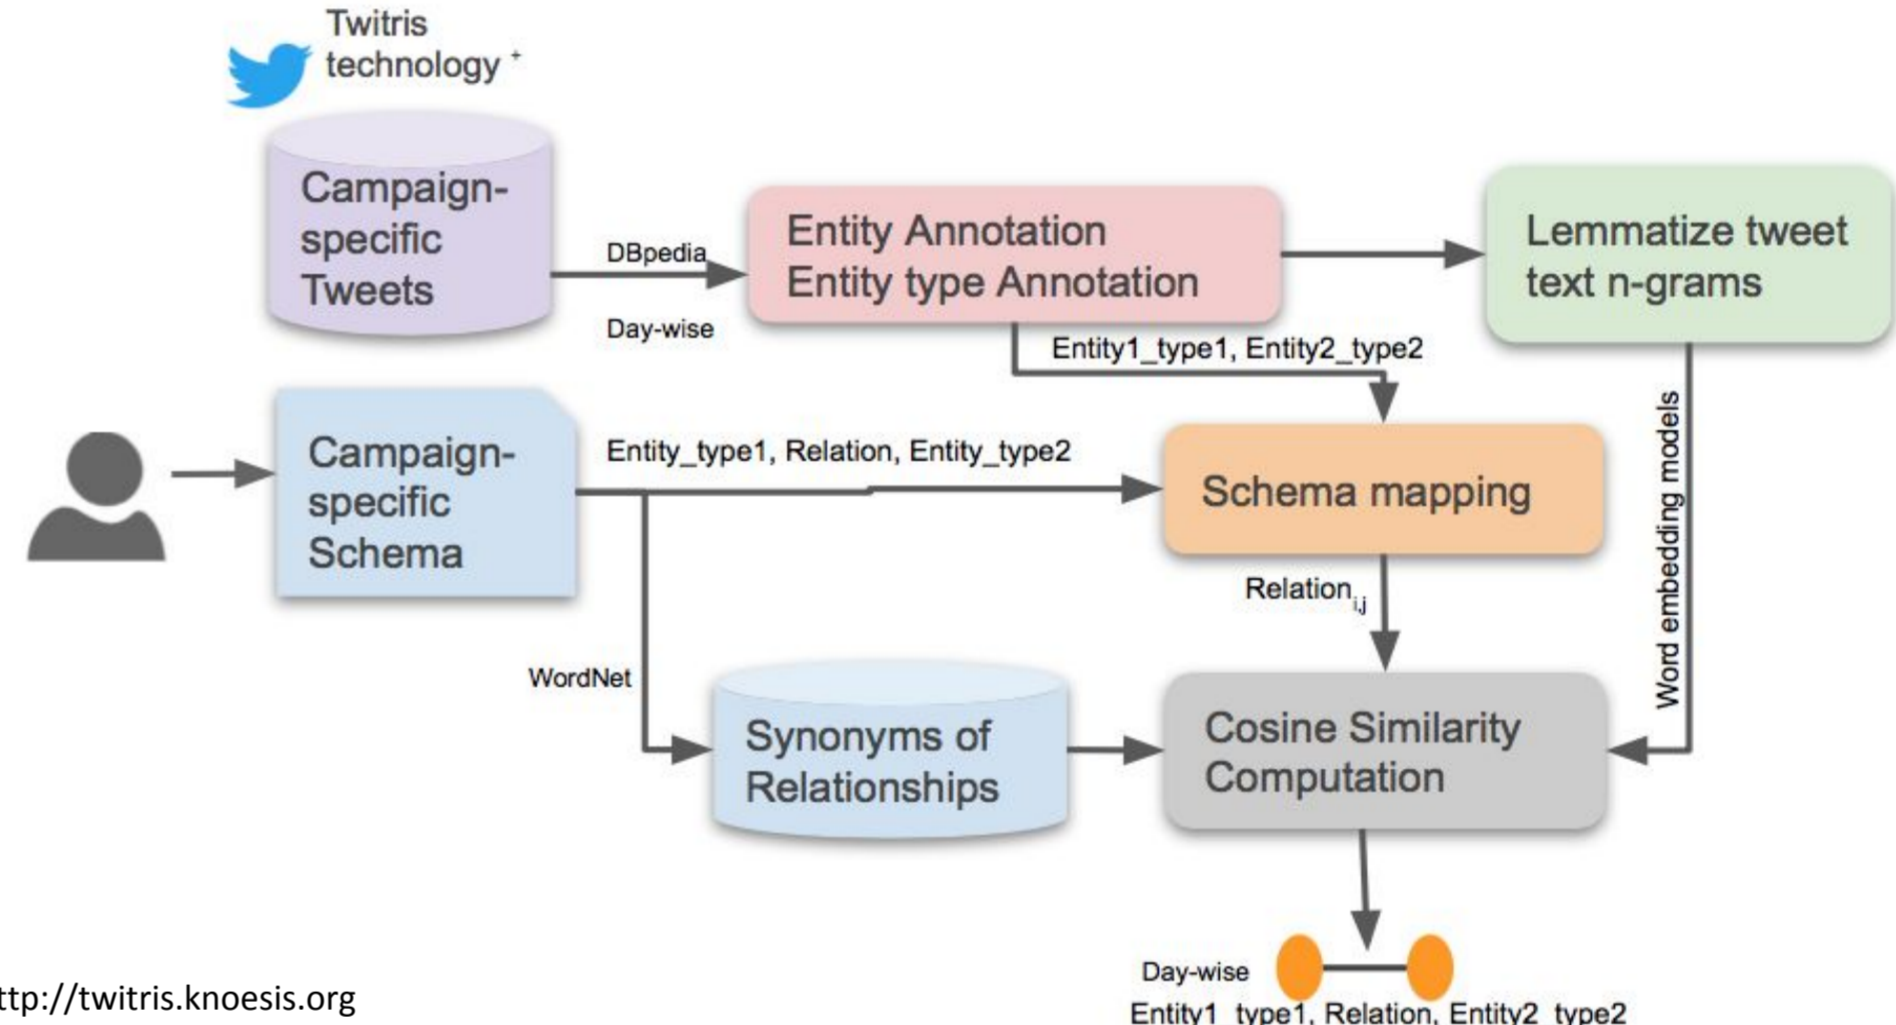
Twitris technology $^+$

Campaign-specific Tweets

DBpedia

Day-wise

Entity Annotation
Entity type Annotation

Lemmatize tweet text n-grams

Entity1_type1, Entity2_type2

Campaign-specific Schema

Entity_type1, Relation, Entity_type2

Schema mapping

Word embedding models

Relation$_{i,j}$

WordNet

Synonyms of Relationships

Cosine Similarity Computation

Day-wise
Entity1_type1, Relation, Entity2_type2

ttp://twitris.knoesis.org